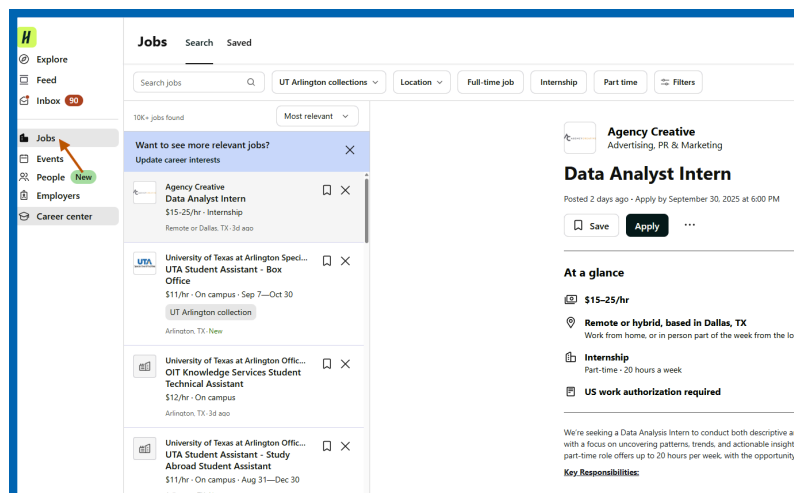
H

Explore
Feed
Inbox 90
Jobs
Events
People New
Employers
Career center

Jobs Search Saved

Search jobs
UT Arlington collections
Location
Full-time job
Internship
Part time
Filters

10K+ jobs found
Most relevant

Want to see more relevant jobs?
Update career interests

Agency Creative
Data Analyst Intern
$15-25/hr · Internship
Remote or Dallas, TX · 3d ago

University of Texas at Arlington Speci...
UTA Student Assistant - Box Office
$11/hr · On campus · Sep 7—Oct 30
UT Arlington collection
Arlington, TX · New

University of Texas at Arlington Offic...
OIT Knowledge Services Student Technical Assistant
$12/hr · On campus
Arlington, TX · 3d ago

University of Texas at Arlington Offic...
UTA Student Assistant - Study Abroad Student Assistant
$11/hr · On campus · Aug 31—Dec 30

Agency Creative
Advertising, PR & Marketing
Data Analyst Intern
Posted 2 days ago · Apply by September 30, 2025 at 6:00 PM
Save
Apply
...

At a glance
$15–25/hr
Remote or hybrid, based in Dallas, TX
Work from home, or in person part of the week from the lo
Internship
Part-time · 20 hours a week
US work authorization required

We're seeking a Data Analysis Intern to conduct both descriptive a with a focus on uncovering patterns, trends, and actionable insight part-time role offers up to 20 hours per week, with the opportunity
Key Responsibilities: